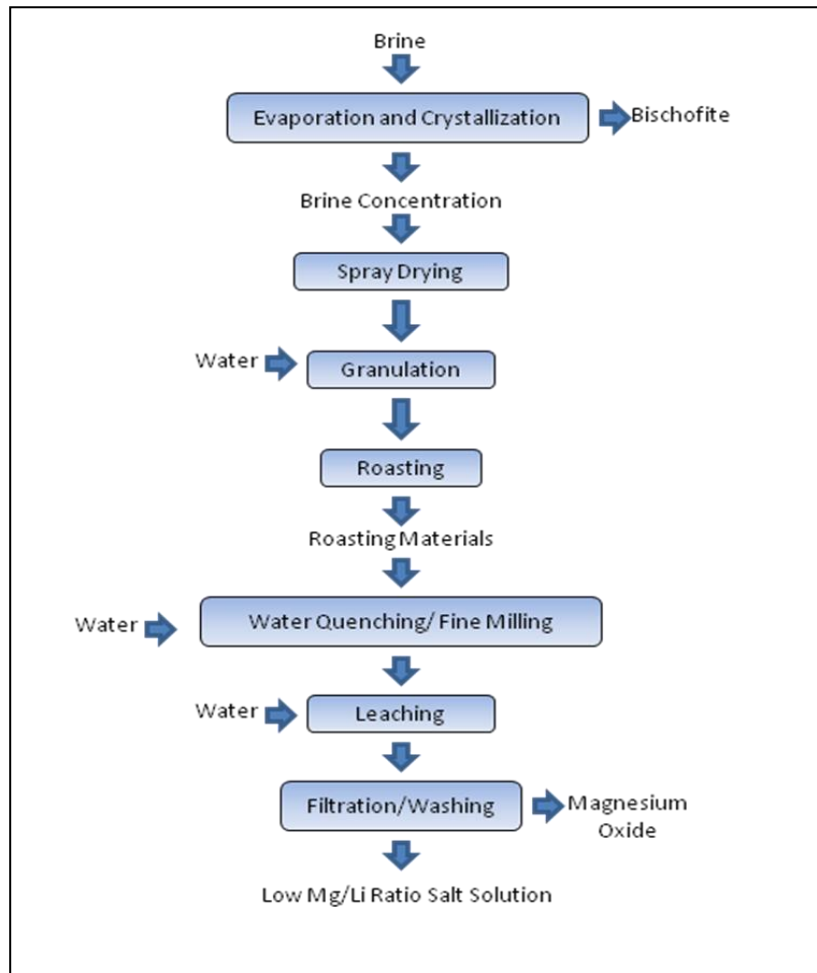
Brine

Evaporation and Crystallization

Bischofite

Brine Concentration

Spray Drying

Water

Granulation

Roasting

Roasting Materials

Water

Water Quenching/ Fine Milling

Water

Leaching

Filtration/Washing

Magnesium Oxide

Low Mg/Li Ratio Salt Solution